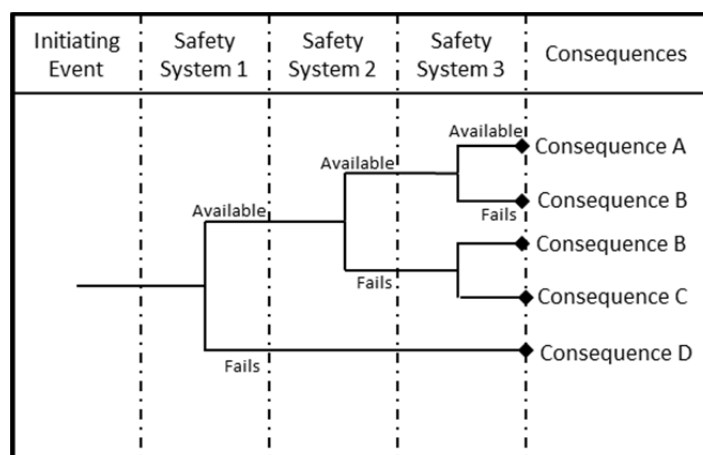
| Initiating Event | Safety System 1 | Safety System 2 | Safety System 3 | Consequences |
|---|---|---|---|---|

Available
Available
Available
Consequence A
Fails
Consequence B
Fails
Consequence B
Consequence C
Fails
Consequence D